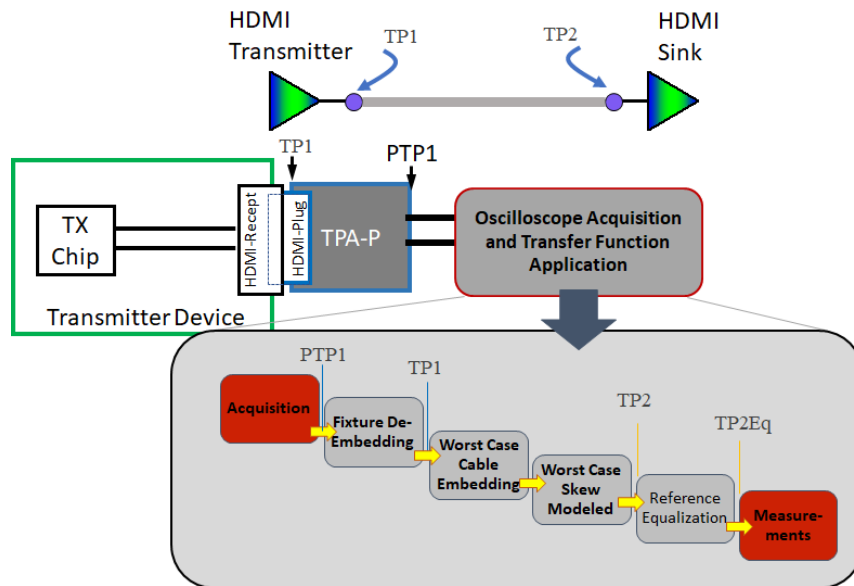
HDMI Transmitter

TP1

TP2

HDMI Sink

TP1

PTP1

TX Chip

HDMI-Recept

HDMI-Plug

TPA-P

Oscilloscope Acquisition and Transfer Function Application

Transmitter Device

PTP1

TP1

TP2

TP2Eq

Acquisition

Fixture De-Embedding

Worst Case Cable Embedding

Worst Case Skew Modeled

Reference Equalization

Measure-ments